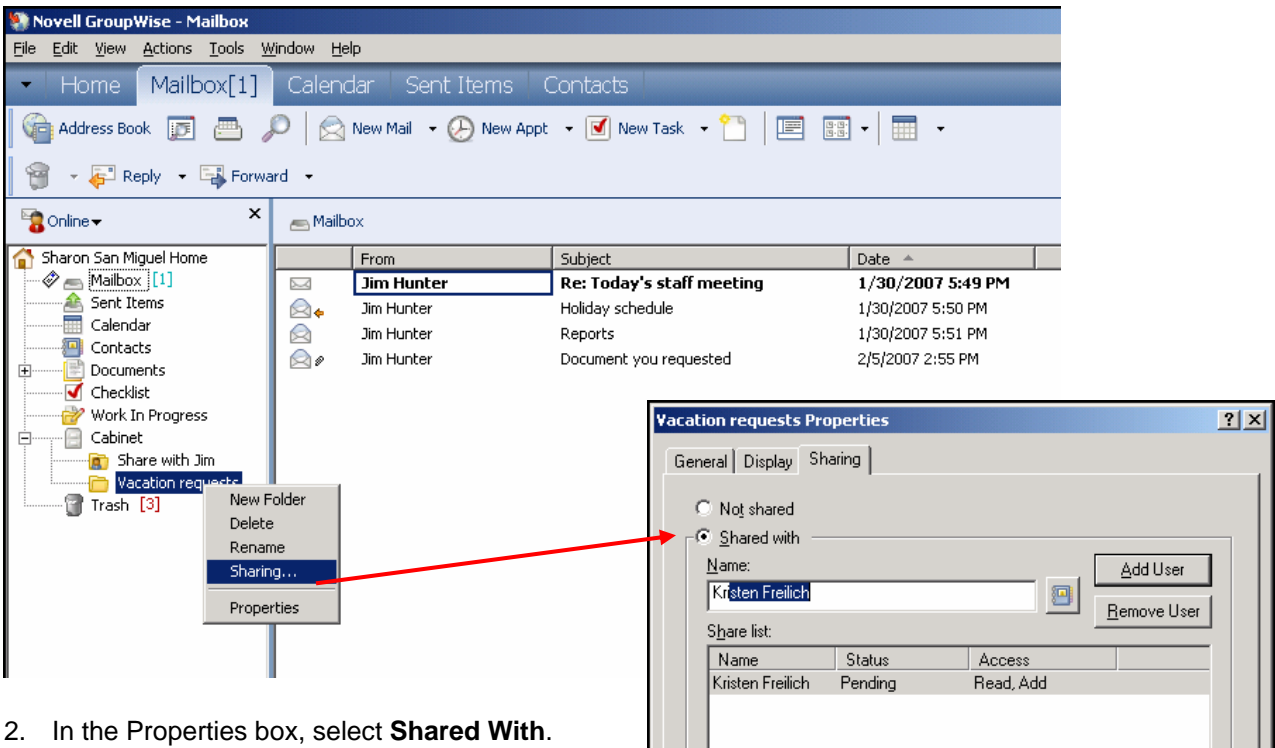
Novell GroupWise - Mailbox

File Edit View Actions Tools Window Help

Home Mailbox[1] Calendar Sent Items Contacts

Address Book New Mail New Appt New Task

Reply Forward

Online

Mailbox

Sharon San Miguel Home
Mailbox [1]
Sent Items
Calendar
Contacts
Documents
Checklist
Work In Progress
Cabinet
Share with Jim
Vacation requests
Trash [3]

| | From | Subject | Date |
|---|---|---|---|
| | Jim Hunter | Re: Today's staff meeting | 1/30/2007 5:49 PM |
| | Jim Hunter | Holiday schedule | 1/30/2007 5:50 PM |
| | Jim Hunter | Reports | 1/30/2007 5:51 PM |
| | Jim Hunter | Document you requested | 2/5/2007 2:55 PM |

New Folder
Delete
Rename
Sharing...
Properties

Vacation requests Properties

General Display Sharing

Not shared
Shared with

Name:
Kristen Freilich

Add User
Remove User

Share list:

| Name | Status | Access |
|---|---|---|
| Kristen Freilich | Pending | Read, Add |

2. In the Properties box, select **Shared With**.